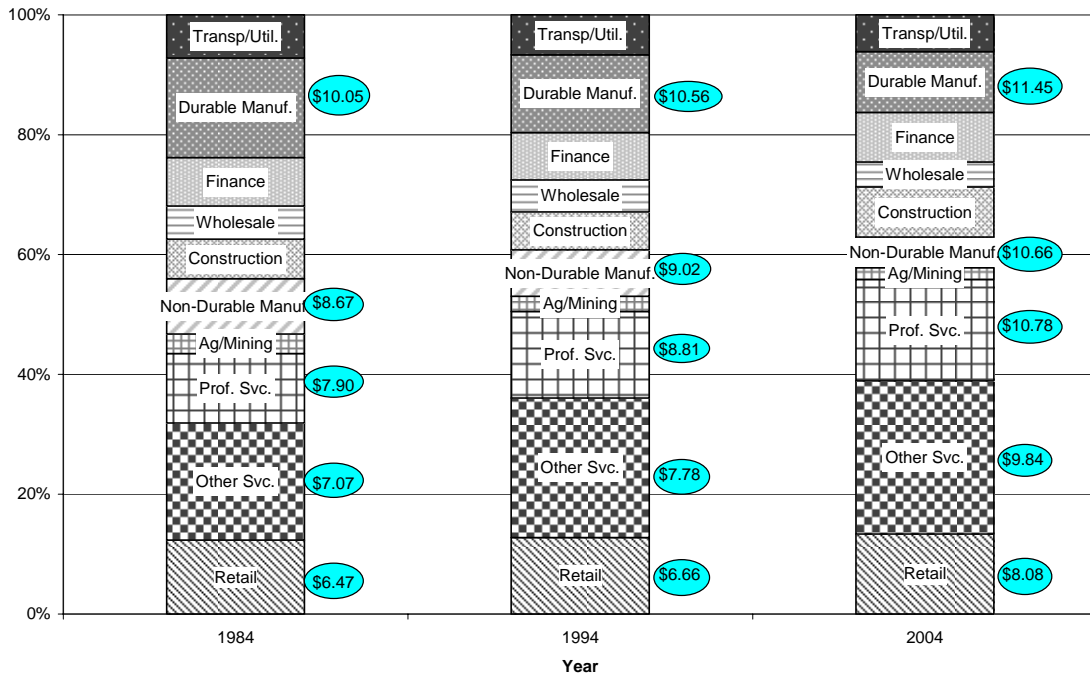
100%
80%
60%
40%
20%
0%

Transp/Util.
Durable Manuf.
$10.05
Finance
Wholesale
Construction
Non-Durable Manuf.
$8.67
Ag/Mining
Prof. Svc.
$7.90
Other Svc.
$7.07
Retail
$6.47

Transp/Util.
Durable Manuf.
$10.56
Finance
Wholesale
Construction
Non-Durable Manuf.
$9.02
Ag/Mining
Prof. Svc.
$8.81
Other Svc.
$7.78
Retail
$6.66

Transp/Util.
Durable Manuf.
$11.45
Finance
Wholesale
Construction
Non-Durable Manuf.
$10.66
Ag/Mining
Prof. Svc.
$10.78
Other Svc.
$9.84
Retail
$8.08

1984
1994
2004
Year